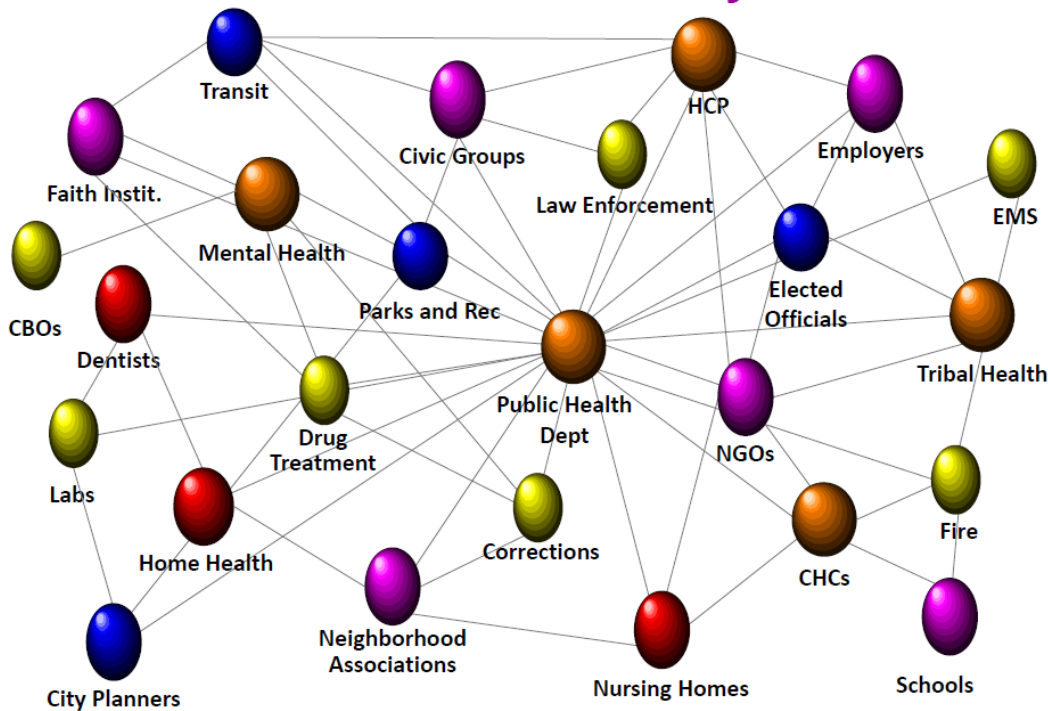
Transit

HCP

Civic Groups

Employers

Faith Instit.

Law Enforcement

EMS

Mental Health

Elected Officials

CBOs

Parks and Rec

Dentists

Tribal Health

Public Health Dept

Drug Treatment

NGOs

Labs

Fire

Home Health

Corrections

CHCs

Neighborhood Associations

Nursing Homes

Schools

City Planners